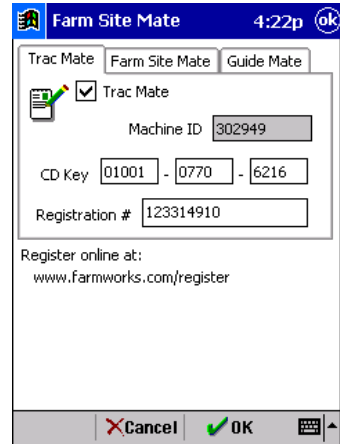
Farm Site Mate 4:22p ok

Trac Mate | Farm Site Mate | Guide Mate

Trac Mate

Machine ID 302949

CD Key 01001 - 0770 - 6216

Registration # 123314910

Register online at:
www.farmworks.com/register

Cancel OK